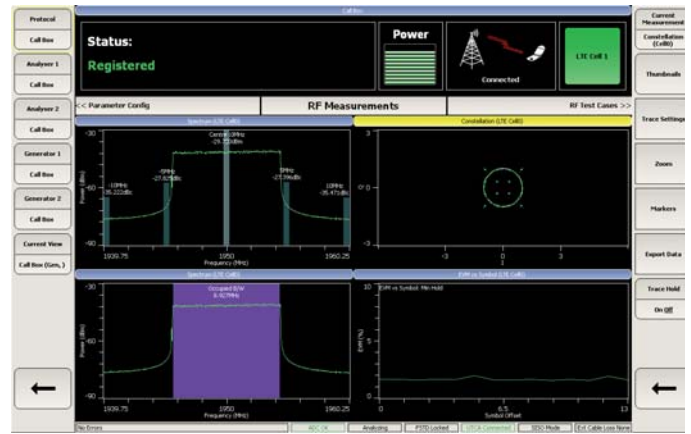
Protocol
Call Box
Analyser 1
Call Box
Analyser 2
Call Box
Generator 1
Call Box
Generator 2
Call Box
Current View
Call Box (Gen.)
←

Call Box

Status:
Registered

Power

Connected

LTE Cell 1

<< Parameter Config
RF Measurements
RF Test Cases >>

Spectrum (LTE Cell0)
-30
Center 0MHz
-29.722dBm
-5MHz
-27.826dBm
5MHz
-27.594dBm
-10MHz
-35.222dBm
10MHz
-35.471dBm
Power (dBm)
-60
-90
1939.75
1950
1960.25
Frequency (MHz)

Constellation (LTE Cell0)
3
0
-3
-3
0
3

Spectrum (LTE Cell0)
-30
Occupied BW
8.927MHz
Power (dBm)
-60
-90
1939.75
1950
1960.25
Frequency (MHz)

EVM vs Symbol (LTE Cell0)
10
EVM vs Symbol: Min Hold
EVM (%)
5
0
0
6.5
13
Symbol Offset

Current Measurement
Constellation (Cell0)
Thumbnails
Trace Settings
Zoom
Markers
Export Data
Trace Hold
On Off
←

No Errors
ADC OK
Analyzing
PSTD Locked
STCA Connected
SISO Mode
Ext Cable Loss None